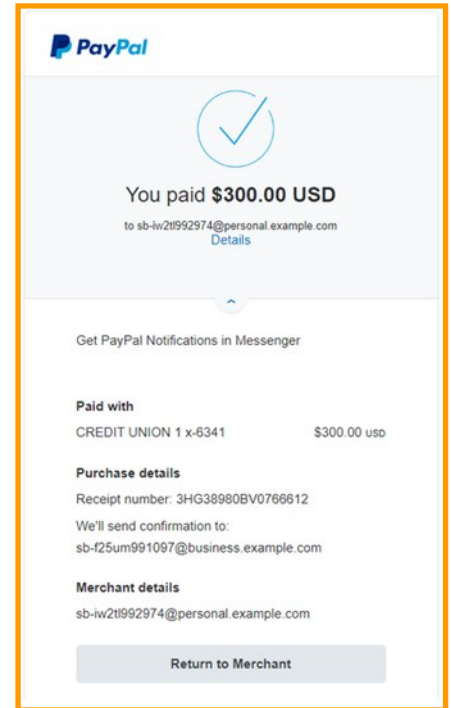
PayPal

You paid $300.00 USD

to sb-iw2tl992974@personal.example.com
Details

Get PayPal Notifications in Messenger

Paid with

CREDIT UNION 1 x-6341 $300.00 USD

Purchase details

Receipt number: 3HG38980BV0766612

We'll send confirmation to:
sb-f25um991097@business.example.com

Merchant details

sb-iw2tl992974@personal.example.com

Return to Merchant